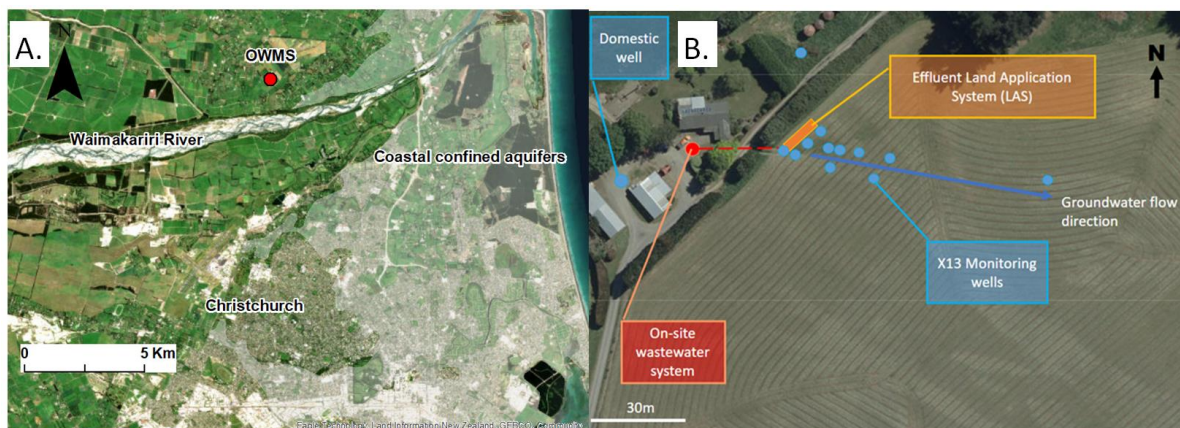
A.

N

OWMS

Waimakariri River

Coastal confined aquifers

Christchurch

0 5 Km

Esri, Geoeye, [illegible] Land Information New Zealand, GEBCO, Community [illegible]

B.

Domestic well

Effluent Land Application System (LAS)

N

Groundwater flow direction

X13 Monitoring wells

On-site wastewater system

30m